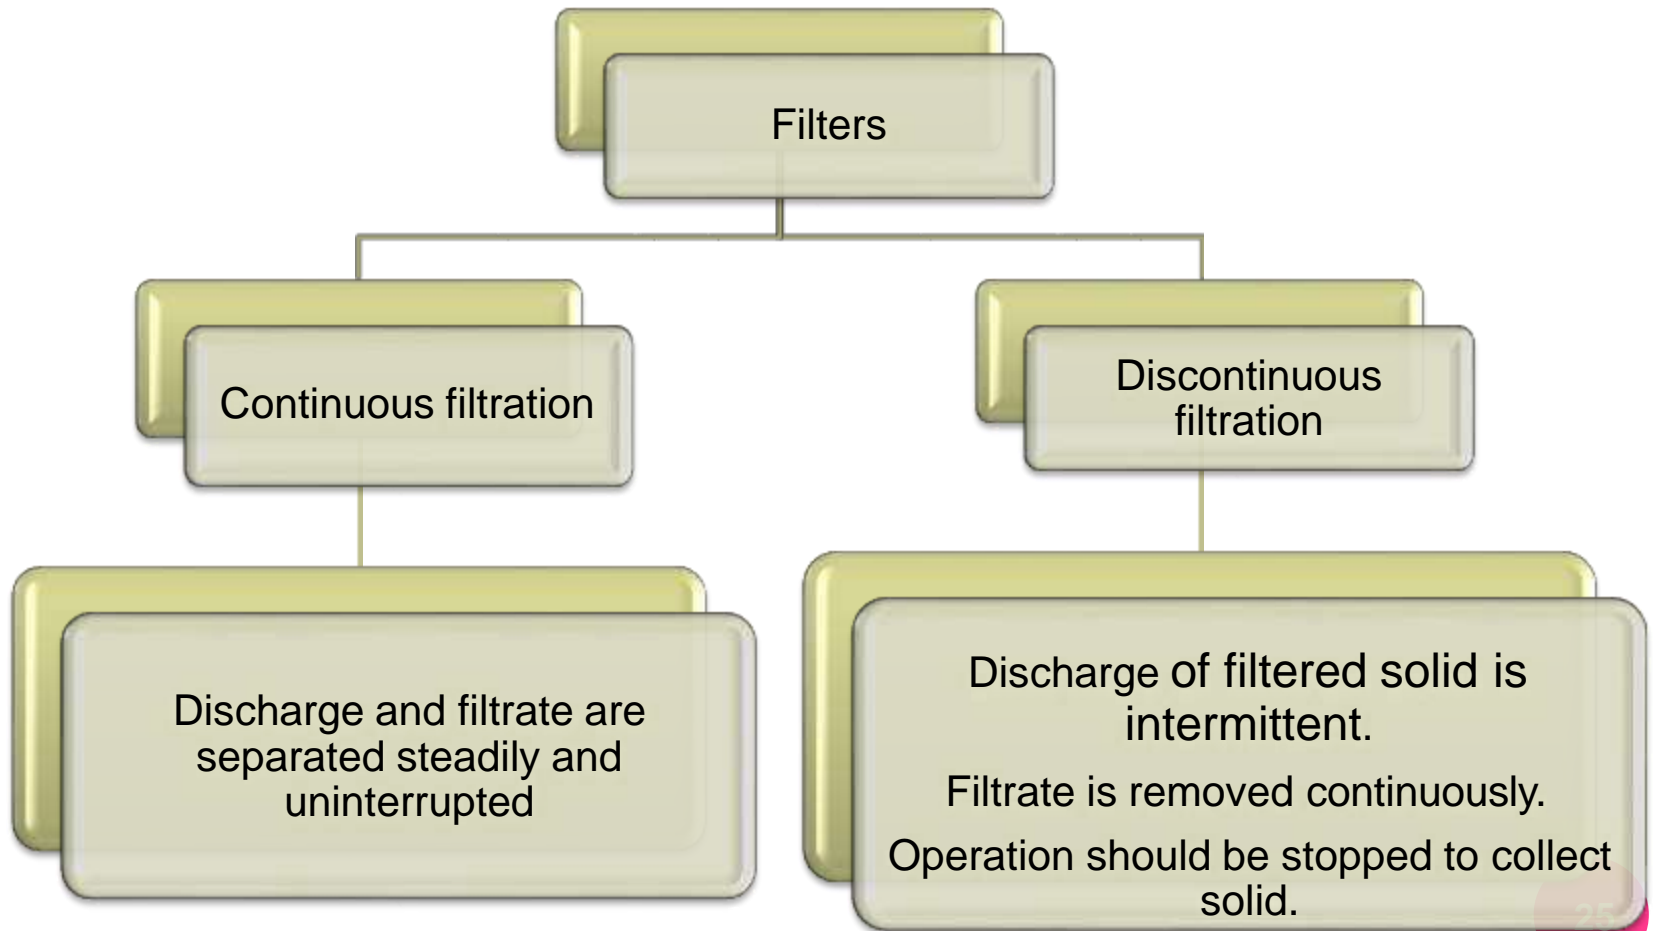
Filters

Continuous filtration

Discontinuous filtration

Discharge and filtrate are separated steadily and uninterrupted

Discharge of filtered solid is intermittent.

Filtrate is removed continuously.

Operation should be stopped to collect solid.

25